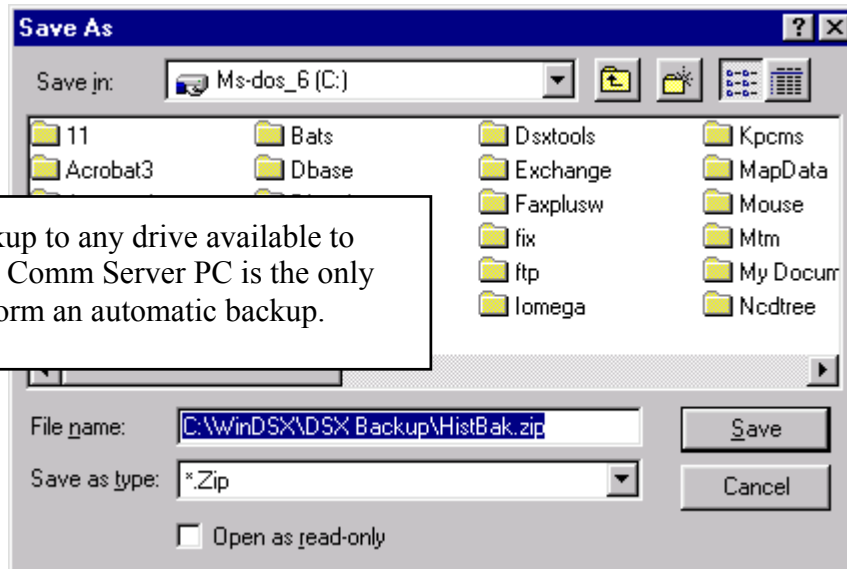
Save As

Save in: Ms-dos_6 (C:)

11
Acrobat3
Bats
Dbase
Dsxtools
Exchange
Faxplusw
fix
ftp
Iomega
Kpcms
MapData
Mouse
Mtm
My Docum
Ncdtree

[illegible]kup to any drive available to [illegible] Comm Server PC is the only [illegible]orm an automatic backup.

File name: C:\WinDSX\DSX Backup\HistBak.zip
Save as type: *.Zip
Open as read-only
Save
Cancel